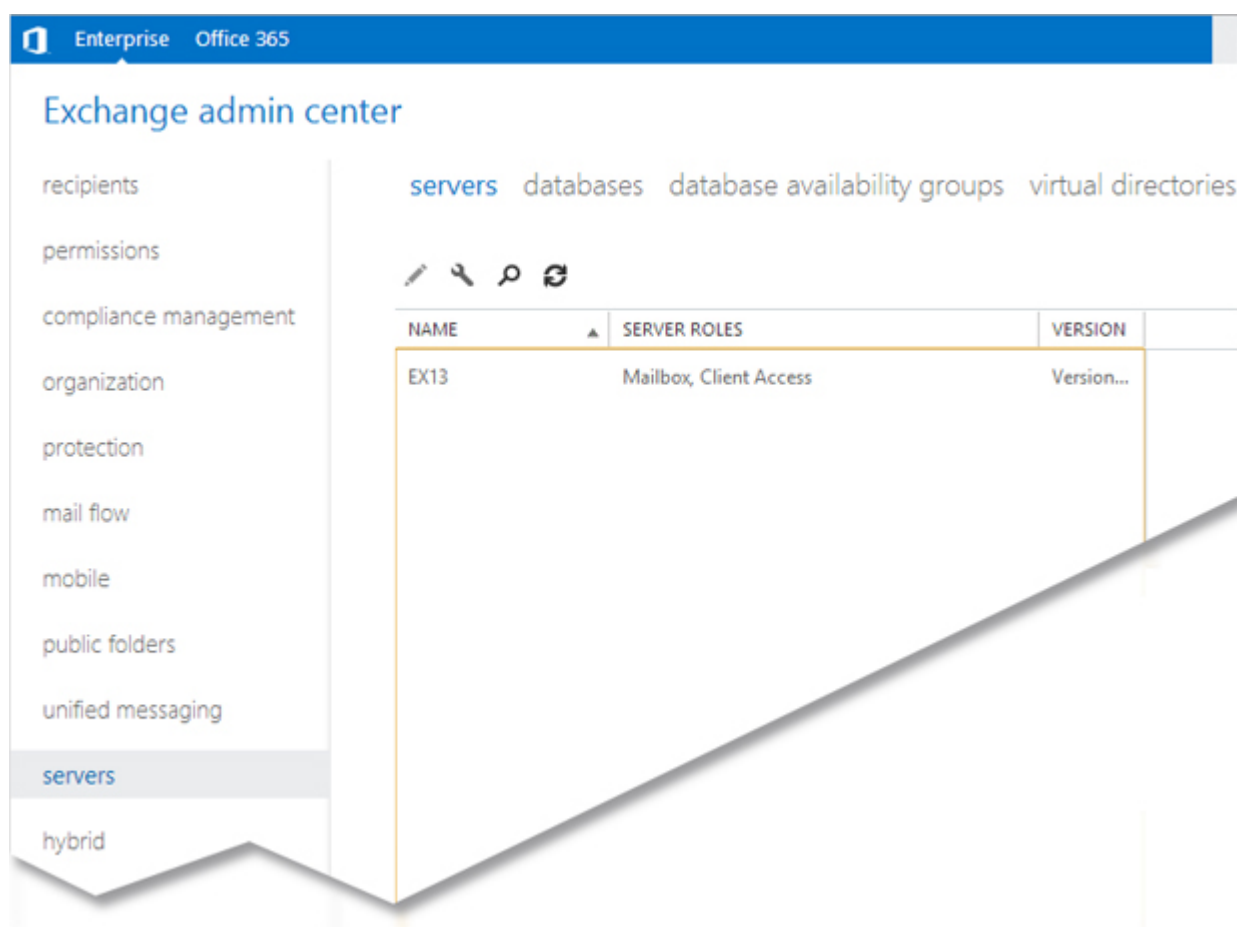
Enterprise Office 365

Exchange admin center

recipients

permissions

compliance management

organization

protection

mail flow

mobile

public folders

unified messaging

servers

hybrid

servers databases database availability groups virtual directories

| NAME | SERVER ROLES | VERSION |
|---|---|---|
| EX13 | Mailbox, Client Access | Version... |